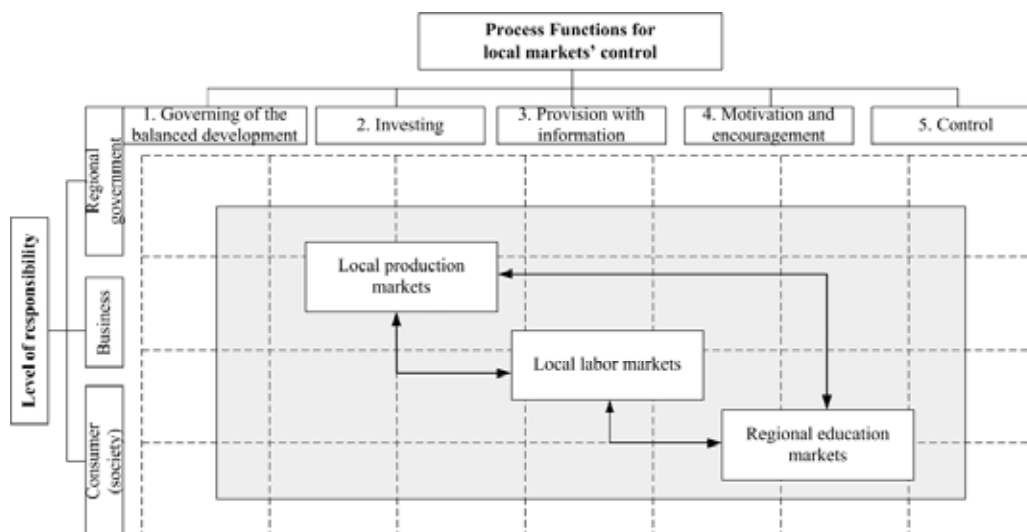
Process Functions for local markets' control

1. Governing of the balanced development

2. Investing

3. Provision with information

4. Motivation and encouragement

5. Control

Level of responsibility

Regional government

Business

Consumer (society)

Local production markets

Local labor markets

Regional education markets